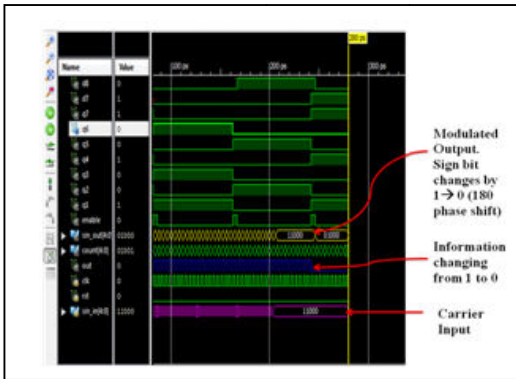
280 ps

Name | Value | 100 ps | 200 ps | 300 ps

d8 0
d7 1
d7 1
d6 0
d5 1
d4 0
d3 0
d2 0
d1 1
enable 0
sin_out[4:0] 01000
count[4:0] 01001
out 0
clk 0
rst 0
sin_in[4:0] 11000

11000
01000
11000

Modulated Output. Sign bit changes by 1→ 0 (180 phase shift)

Information changing from 1 to 0

Carrier Input